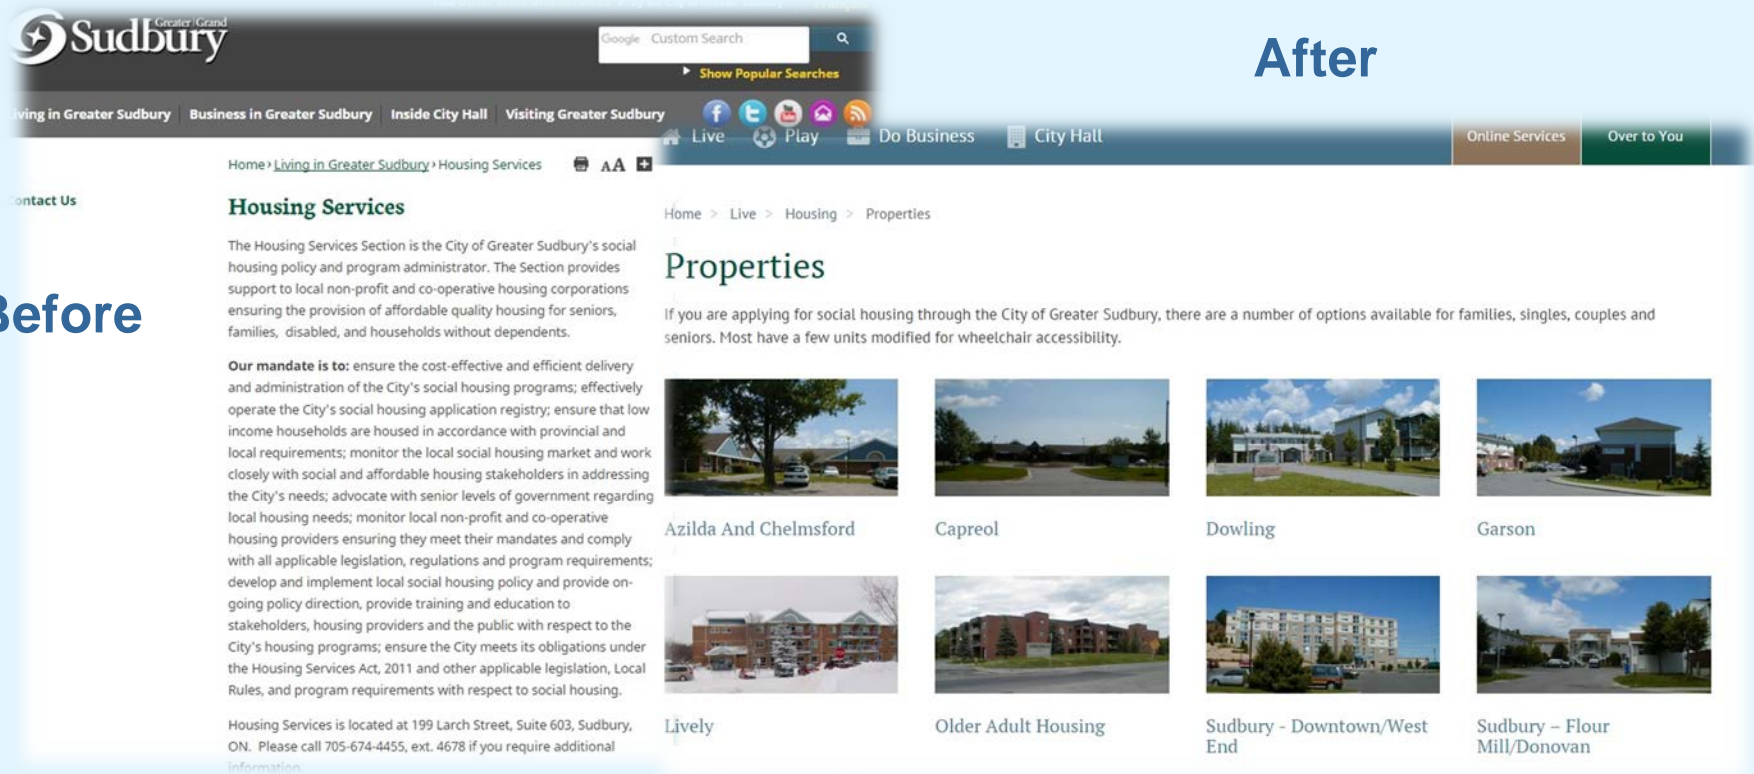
Greater Grand Sudbury

Google Custom Search

Show Popular Searches

iving in Greater Sudbury | Business in Greater Sudbury | Inside City Hall | Visiting Greater Sudbury

Home › Living in Greater Sudbury › Housing Services

AA

ontact Us

Housing Services

The Housing Services Section is the City of Greater Sudbury's social housing policy and program administrator. The Section provides support to local non-profit and co-operative housing corporations ensuring the provision of affordable quality housing for seniors, families, disabled, and households without dependents.

Our mandate is to: ensure the cost-effective and efficient delivery and administration of the City's social housing programs; effectively operate the City's social housing application registry; ensure that low income households are housed in accordance with provincial and local requirements; monitor the local social housing market and work closely with social and affordable housing stakeholders in addressing the City's needs; advocate with senior levels of government regarding local housing needs; monitor local non-profit and co-operative housing providers ensuring they meet their mandates and comply with all applicable legislation, regulations and program requirements; develop and implement local social housing policy and provide ongoing policy direction, provide training and education to stakeholders, housing providers and the public with respect to the City's housing programs; ensure the City meets its obligations under the Housing Services Act, 2011 and other applicable legislation, Local Rules, and program requirements with respect to social housing.

Housing Services is located at 199 Larch Street, Suite 603, Sudbury, ON. Please call 705-674-4455, ext. 4678 if you require additional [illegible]

Before

After

Live Play Do Business City Hall Online Services Over to You

Home > Live > Housing > Properties

Properties

If you are applying for social housing through the City of Greater Sudbury, there are a number of options available for families, singles, couples and seniors. Most have a few units modified for wheelchair accessibility.

Azilda And Chelmsford

Capreol

Dowling

Garson

Lively

Older Adult Housing

Sudbury - Downtown/West End

Sudbury – Flour Mill/Donovan